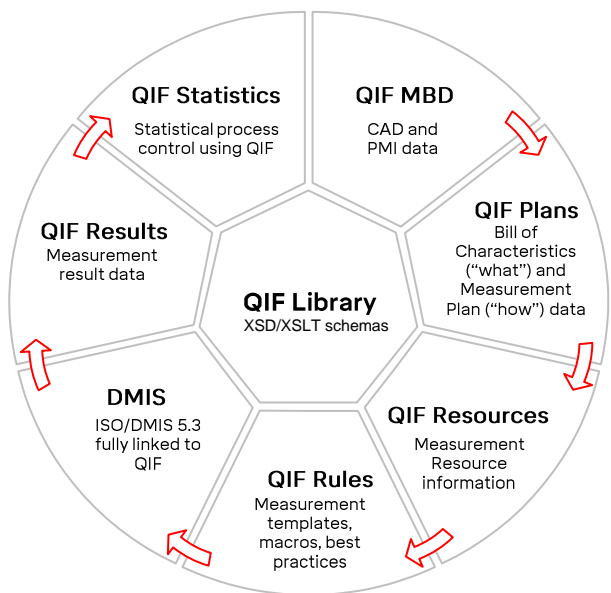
QIF Statistics
Statistical process control using QIF

QIF MBD
CAD and PMI data

QIF Plans
Bill of Characteristics (“what”) and Measurement Plan (“how”) data

QIF Resources
Measurement Resource information

QIF Rules
Measurement templates, macros, best practices

DMIS
ISO/DMIS 5.3 fully linked to QIF

QIF Results
Measurement result data

QIF Library
XSD/XSLT schemas